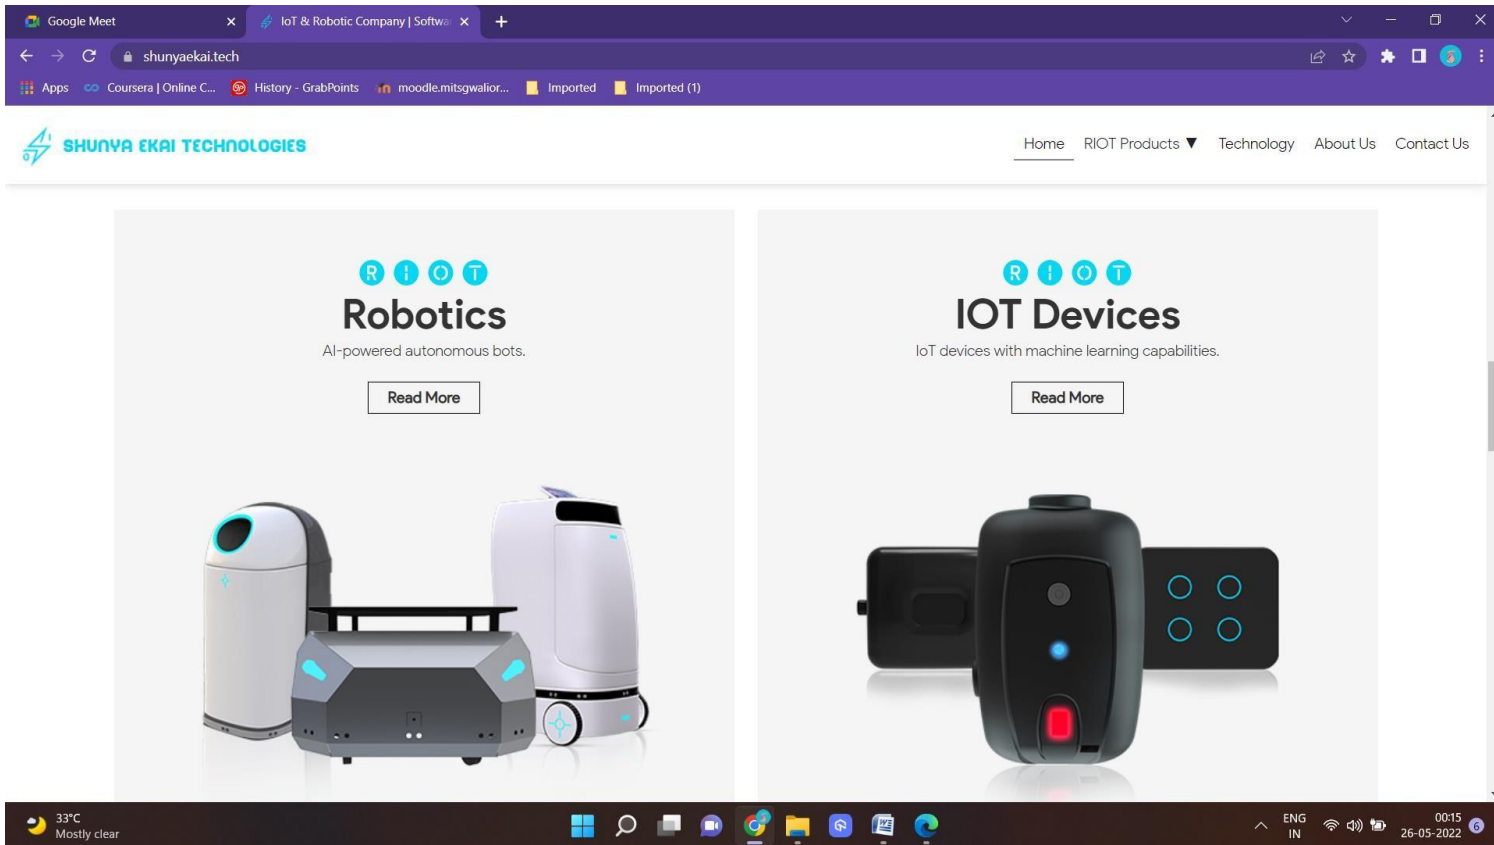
Google Meet
IoT & Robotic Company | Softwa
shunyaekai.tech
Apps Coursera | Online C... History - GrabPoints moodle.mitsgwalior... Imported Imported (1)

SHUNYA EKAI TECHNOLOGIES

Home RIOT Products ▼ Technology About Us Contact Us

R I O T
Robotics
AI-powered autonomous bots.
Read More

R I O T
IOT Devices
IoT devices with machine learning capabilities.
Read More

33°C
Mostly clear
ENG
IN
00:15
26-05-2022
6